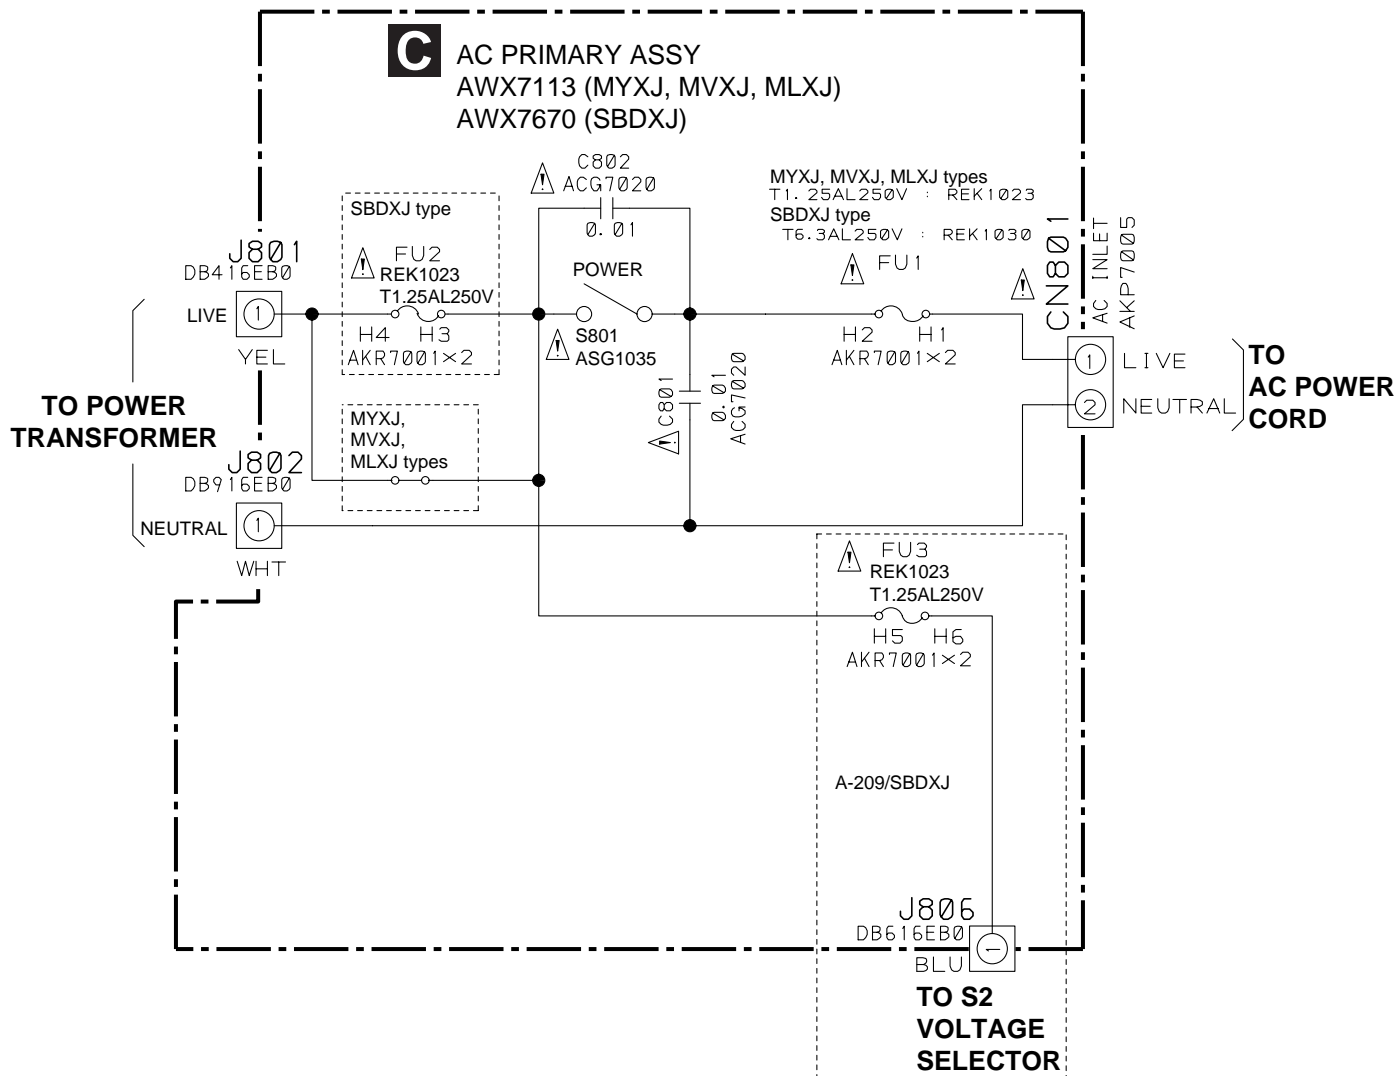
C AC PRIMARY ASSY
AWX7113 (MYXJ, MVXJ, MLXJ)
AWX7670 (SBDXJ)

C802
ACG7020
0.01

MYXJ, MVXJ, MLXJ types
T1.25AL250V : REK1023
SBDXJ type
T6.3AL250V : REK1030

SBDXJ type

J801
DB416EB0

FU2
REK1023
T1.25AL250V

POWER

FU1

CN801
AC INLET
AKP7005

LIVE 1
YEL

H4 H3
AKR7001×2

S801
ASG1035

H2 H1
AKR7001×2

1 LIVE
2 NEUTRAL

TO AC POWER CORD

C801
0.01
ACG7020

TO POWER TRANSFORMER

MYXJ,
MVXJ,
MLXJ types

J802
DB916EB0

NEUTRAL 1
WHT

FU3
REK1023
T1.25AL250V

H5 H6
AKR7001×2

A-209/SBDXJ

J806
DB616EB0
BLU

TO S2
VOLTAGE
SELECTOR